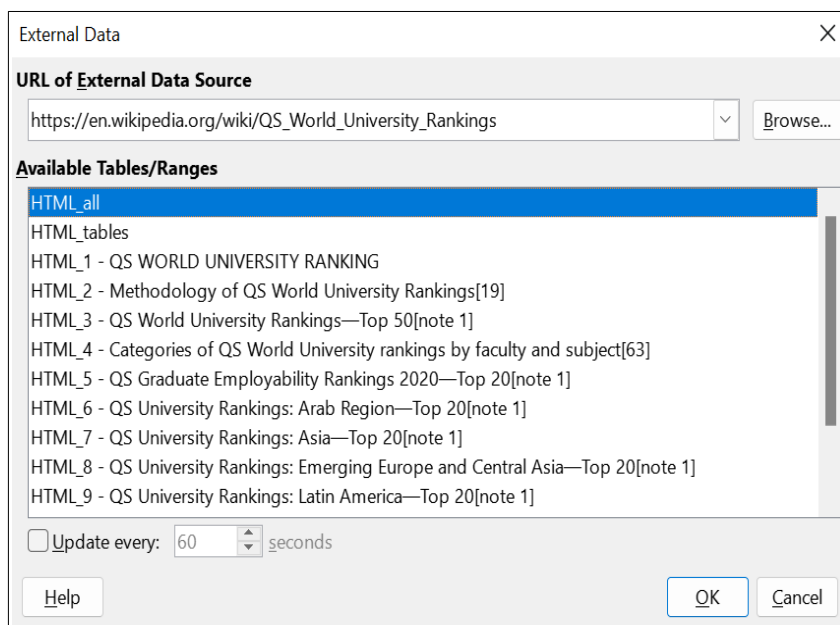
External Data

URL of External Data Source

https://en.wikipedia.org/wiki/QS_World_University_Rankings

Browse...

Available Tables/Ranges

HTML_all
HTML_tables
HTML_1 - QS WORLD UNIVERSITY RANKING
HTML_2 - Methodology of QS World University Rankings[19]
HTML_3 - QS World University Rankings—Top 50[note 1]
HTML_4 - Categories of QS World University rankings by faculty and subject[63]
HTML_5 - QS Graduate Employability Rankings 2020—Top 20[note 1]
HTML_6 - QS University Rankings: Arab Region—Top 20[note 1]
HTML_7 - QS University Rankings: Asia—Top 20[note 1]
HTML_8 - QS University Rankings: Emerging Europe and Central Asia—Top 20[note 1]
HTML_9 - QS University Rankings: Latin America—Top 20[note 1]

Update every: 60 seconds

Help

OK

Cancel